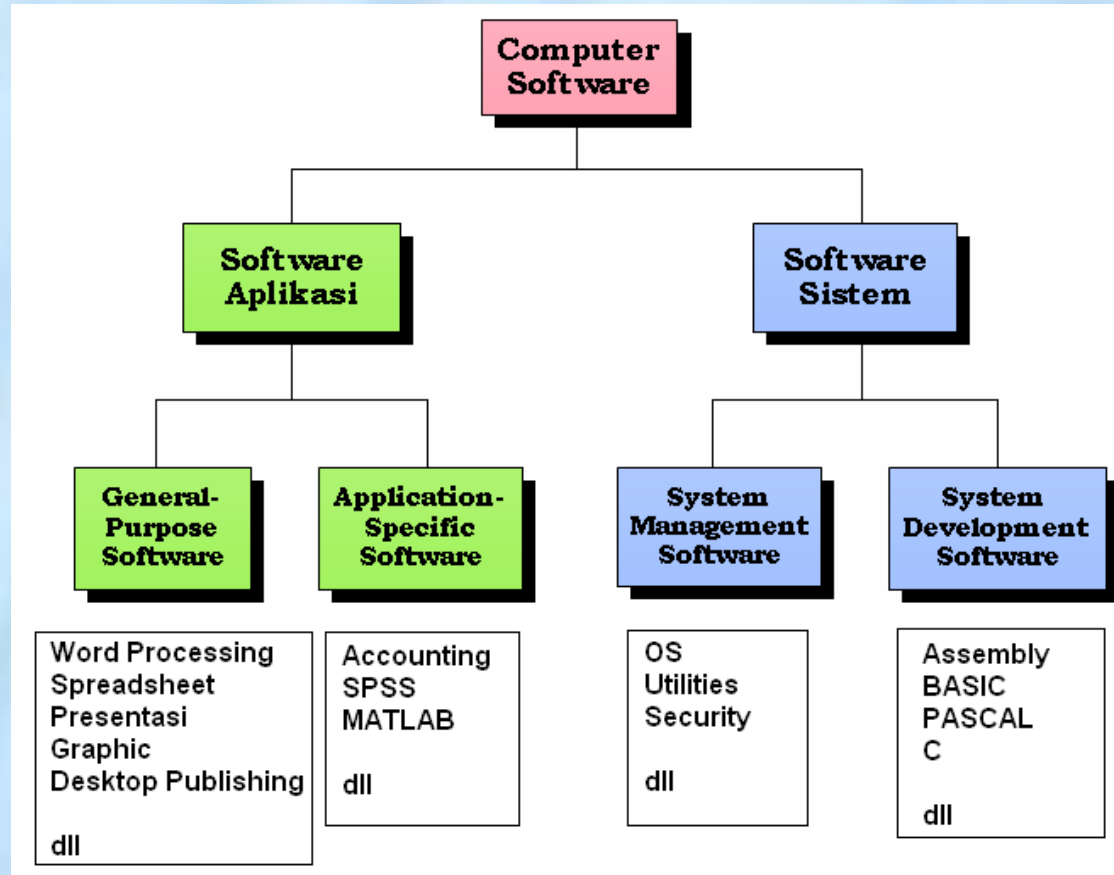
Computer Software

Software Aplikasi

Software Sistem

General-Purpose Software

Application-Specific Software

System Management Software

System Development Software

Word Processing
Spreadsheet
Presentasi
Graphic
Desktop Publishing

dll

Accounting
SPSS
MATLAB

dll

OS
Utilities
Security

dll

Assembly
BASIC
PASCAL
C

dll